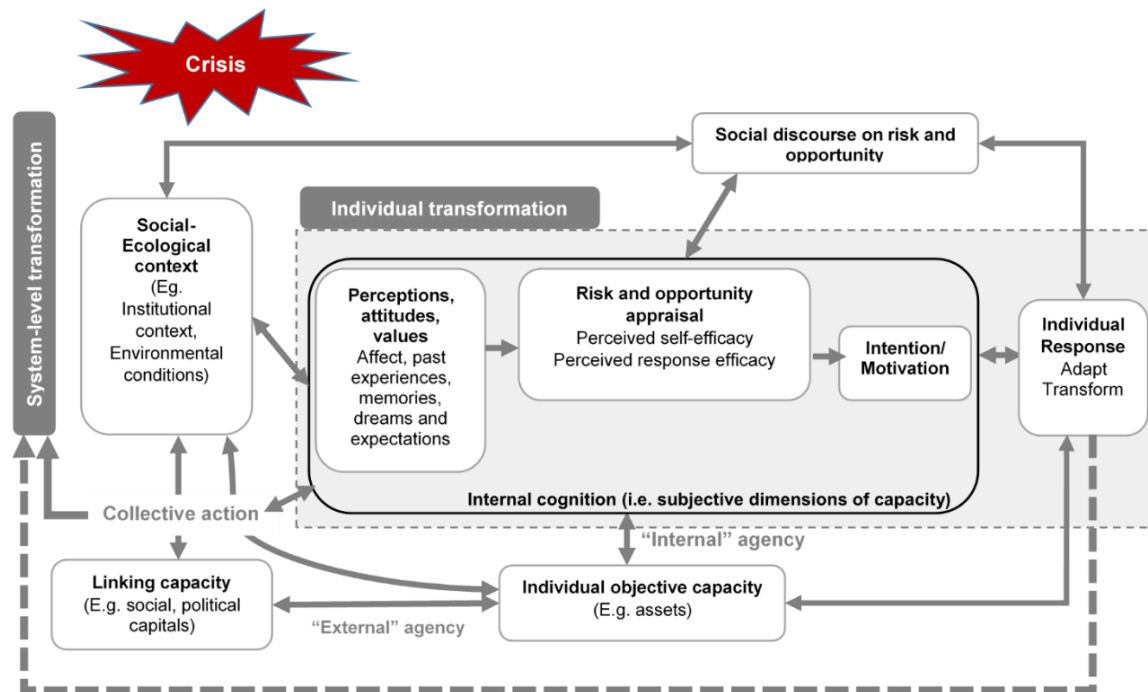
Crisis

System-level transformation

Social discourse on risk and opportunity

Individual transformation

Social-Ecological context (Eg. Institutional context, Environmental conditions)

Perceptions, attitudes, values
Affect, past experiences, memories, dreams and expectations

Risk and opportunity appraisal
Perceived self-efficacy
Perceived response efficacy

Intention/ Motivation

Individual Response
Adapt
Transform

Internal cognition (i.e. subjective dimensions of capacity)

Collective action

"Internal" agency

Linking capacity
(E.g. social, political capitals)

Individual objective capacity
(E.g. assets)

"External" agency